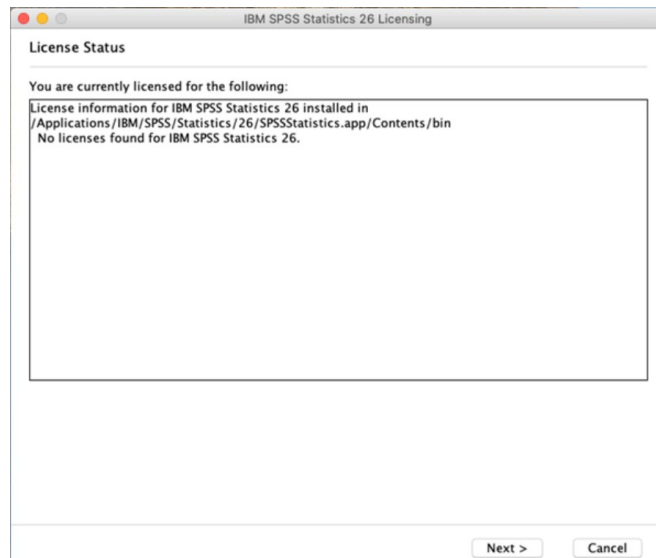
IBM SPSS Statistics 26 Licensing

License Status

You are currently licensed for the following:

License information for IBM SPSS Statistics 26 installed in
/Applications/IBM/SPSS/Statistics/26/SPSSStatistics.app/Contents/bin
No licenses found for IBM SPSS Statistics 26.

Next >
Cancel